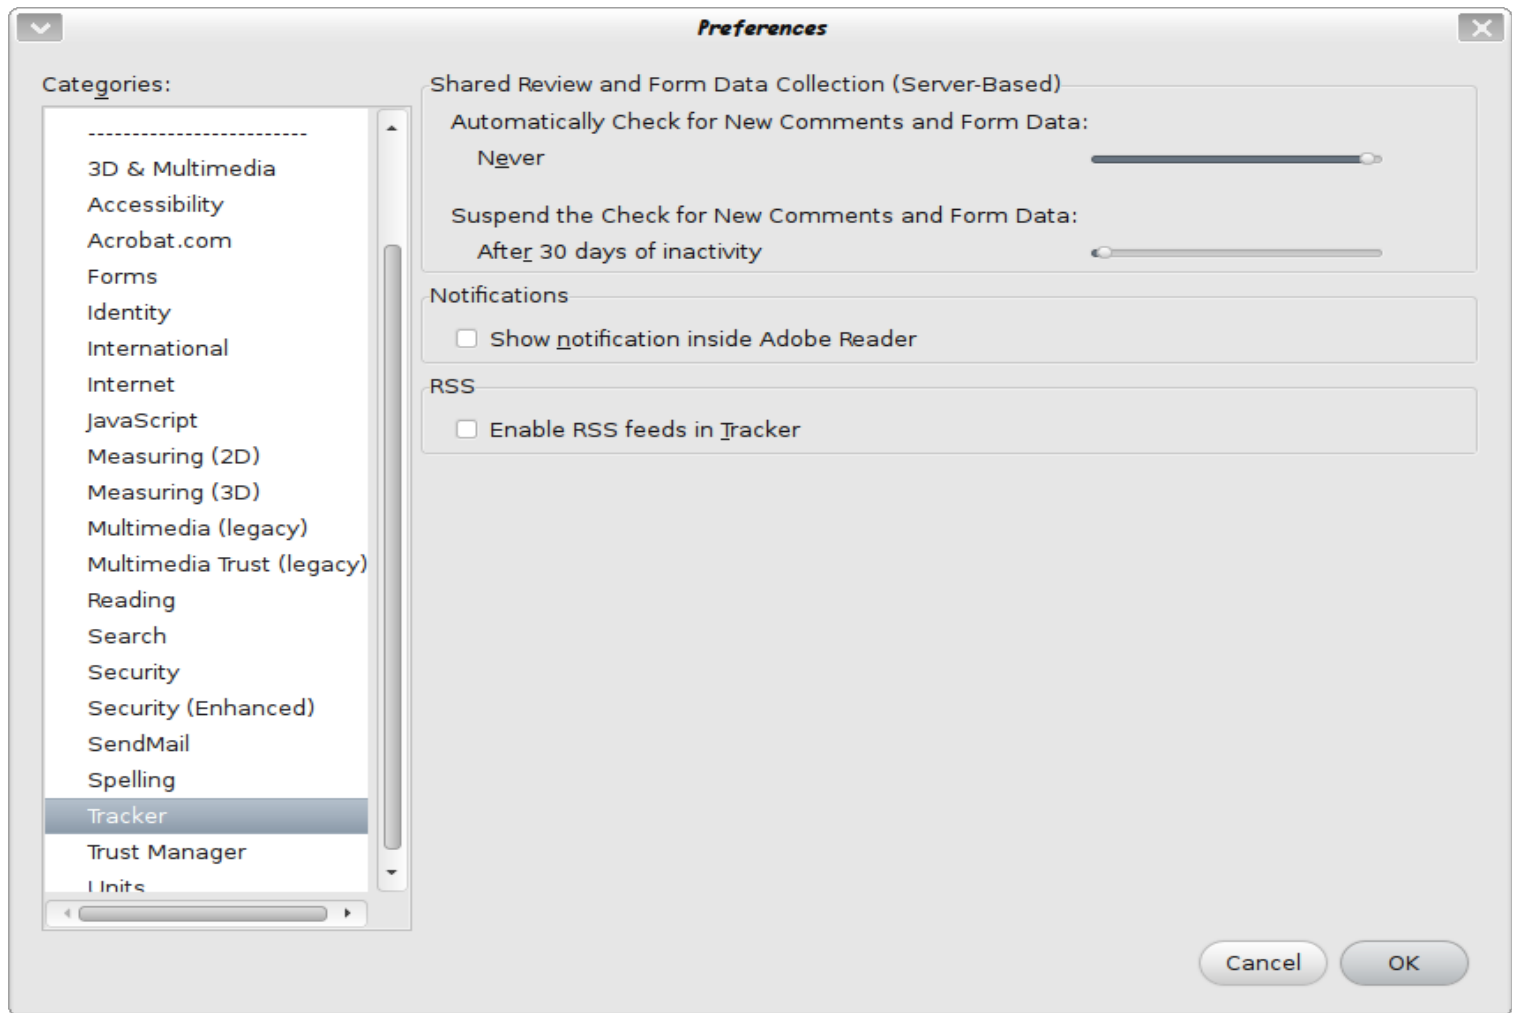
Preferences

Categories:

-------------------------
3D & Multimedia
Accessibility
Acrobat.com
Forms
Identity
International
Internet
JavaScript
Measuring (2D)
Measuring (3D)
Multimedia (legacy)
Multimedia Trust (legacy)
Reading
Search
Security
Security (Enhanced)
SendMail
Spelling
Tracker
Trust Manager
Units

Shared Review and Form Data Collection (Server-Based)

Automatically Check for New Comments and Form Data:

Never

Suspend the Check for New Comments and Form Data:

After 30 days of inactivity

Notifications

Show notification inside Adobe Reader

RSS

Enable RSS feeds in Tracker

Cancel

OK